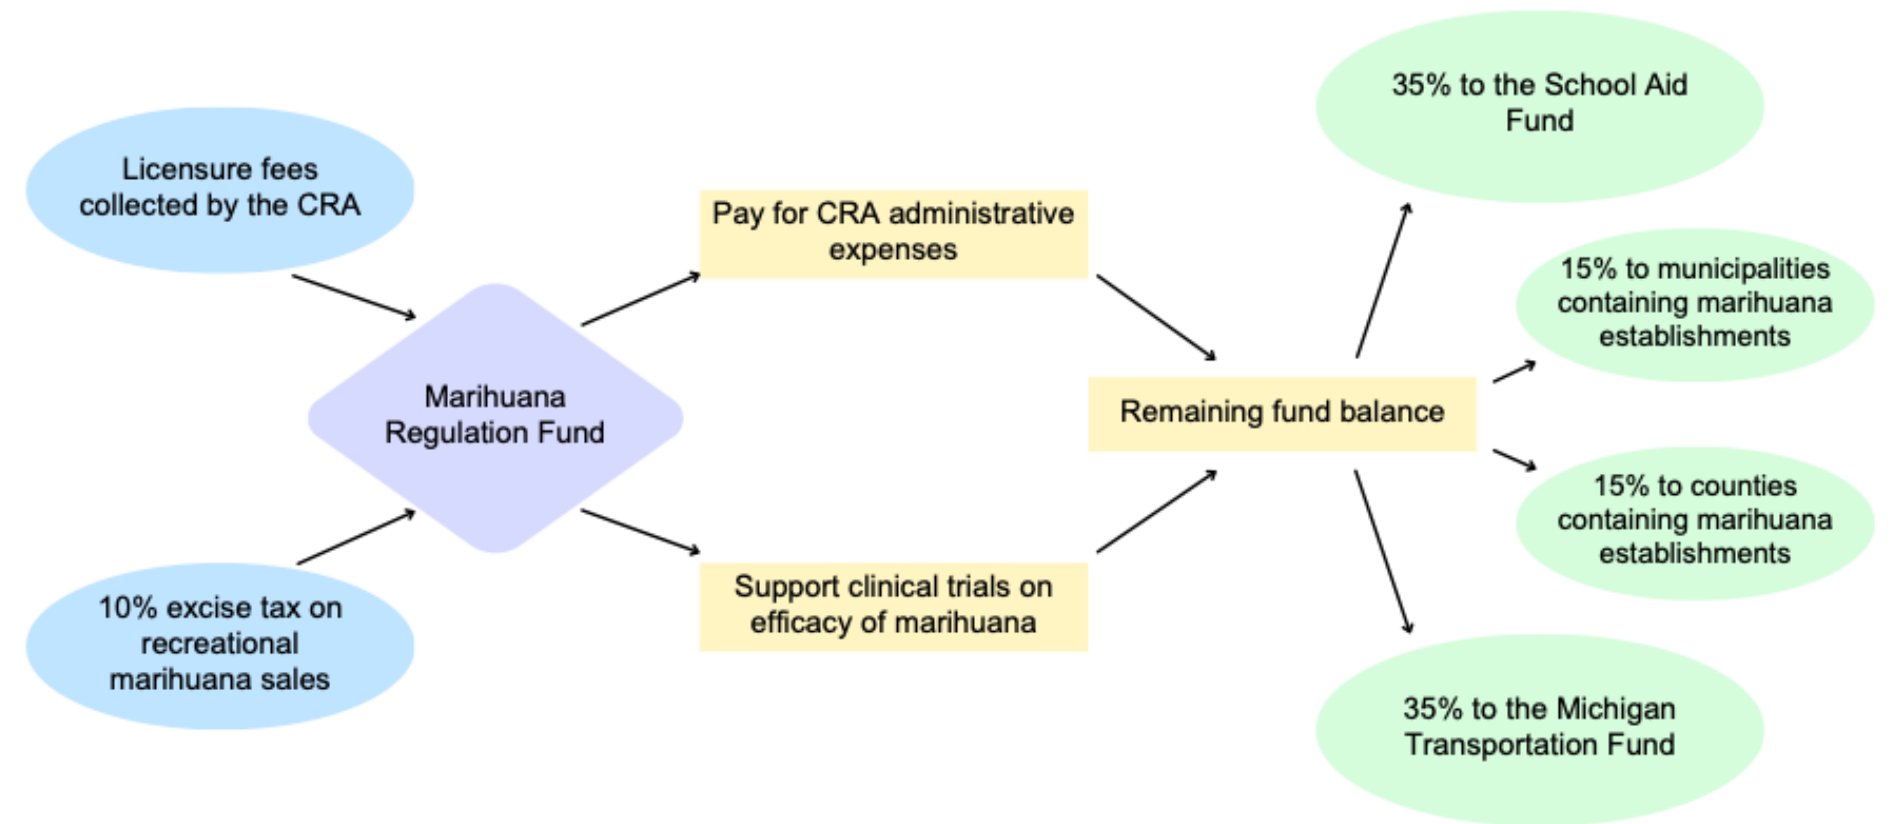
Licensure fees collected by the CRA

10% excise tax on recreational marihuana sales

Marihuana Regulation Fund

Pay for CRA administrative expenses

Support clinical trials on efficacy of marihuana

Remaining fund balance

35% to the School Aid Fund

15% to municipalities containing marihuana establishments

15% to counties containing marihuana establishments

35% to the Michigan Transportation Fund